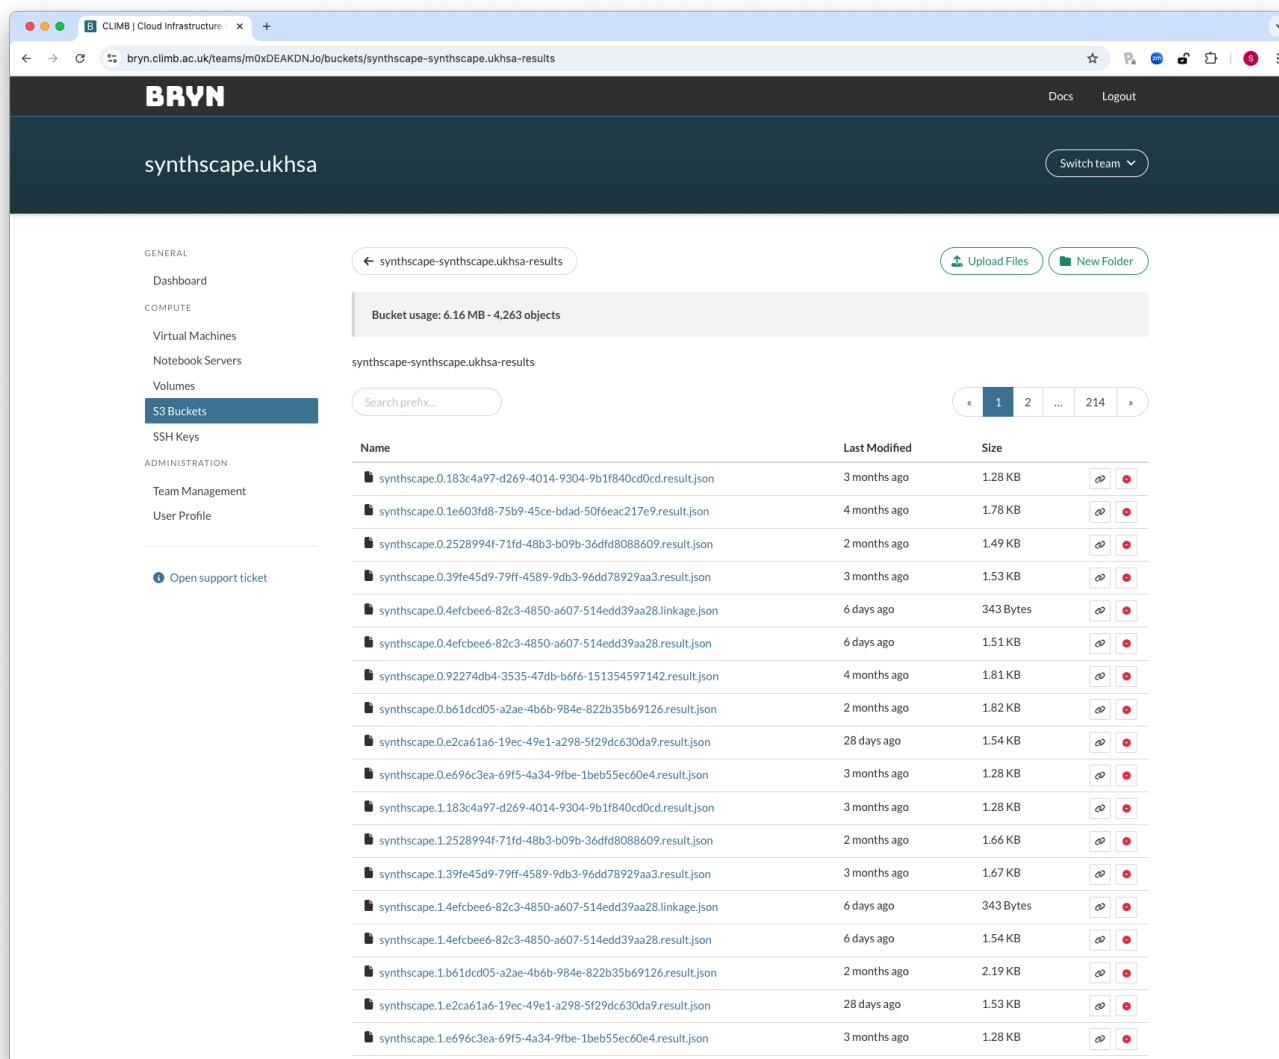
CLIMB | Cloud Infrastructure

bryn.climb.ac.uk/teams/m0xDEAKDNJo/buckets/synthscape-synthscape.ukhsa-results

BRYN

Docs Logout

synthscape.ukhsa

Switch team

GENERAL

Dashboard

COMPUTE

Virtual Machines

Notebook Servers

Volumes

S3 Buckets

SSH Keys

ADMINISTRATION

Team Management

User Profile

Open support ticket

synthscape-synthscape.ukhsa-results

Upload Files New Folder

Bucket usage: 6.16 MB - 4,263 objects

synthscape-synthscape.ukhsa-results

Search prefix...

« 1 2 ... 214 »

| Name | Last Modified | Size |
|---|---|---|
| synthscape.0.183c4a97-d269-4014-9304-9b1f840cd0cd.result.json | 3 months ago | 1.28 KB |
| synthscape.0.1e603fd8-75b9-45ce-bdad-50f6eac217e9.result.json | 4 months ago | 1.78 KB |
| synthscape.0.2528994f-71fd-48b3-b09b-36dfd8088609.result.json | 2 months ago | 1.49 KB |
| synthscape.0.39fe45d9-79ff-4589-9db3-96dd78929aa3.result.json | 3 months ago | 1.53 KB |
| synthscape.0.4efcbee6-82c3-4850-a607-514edd39aa28.linkage.json | 6 days ago | 343 Bytes |
| synthscape.0.4efcbee6-82c3-4850-a607-514edd39aa28.result.json | 6 days ago | 1.51 KB |
| synthscape.0.92274db4-3535-47db-b6f6-151354597142.result.json | 4 months ago | 1.81 KB |
| synthscape.0.b61dcd05-a2ae-4b6b-984e-822b35b69126.result.json | 2 months ago | 1.82 KB |
| synthscape.0.e2ca61a6-19ec-49e1-a298-5f29dc630da9.result.json | 28 days ago | 1.54 KB |
| synthscape.0.e696c3ea-69f5-4a34-9fbe-1beb55ec60e4.result.json | 3 months ago | 1.28 KB |
| synthscape.1.183c4a97-d269-4014-9304-9b1f840cd0cd.result.json | 3 months ago | 1.28 KB |
| synthscape.1.2528994f-71fd-48b3-b09b-36dfd8088609.result.json | 2 months ago | 1.66 KB |
| synthscape.1.39fe45d9-79ff-4589-9db3-96dd78929aa3.result.json | 3 months ago | 1.67 KB |
| synthscape.1.4efcbee6-82c3-4850-a607-514edd39aa28.linkage.json | 6 days ago | 343 Bytes |
| synthscape.1.4efcbee6-82c3-4850-a607-514edd39aa28.result.json | 6 days ago | 1.54 KB |
| synthscape.1.b61dcd05-a2ae-4b6b-984e-822b35b69126.result.json | 2 months ago | 2.19 KB |
| synthscape.1.e2ca61a6-19ec-49e1-a298-5f29dc630da9.result.json | 28 days ago | 1.53 KB |
| synthscape.1.e696c3ea-69f5-4a34-9fbe-1beb55ec60e4.result.json | 3 months ago | 1.28 KB |